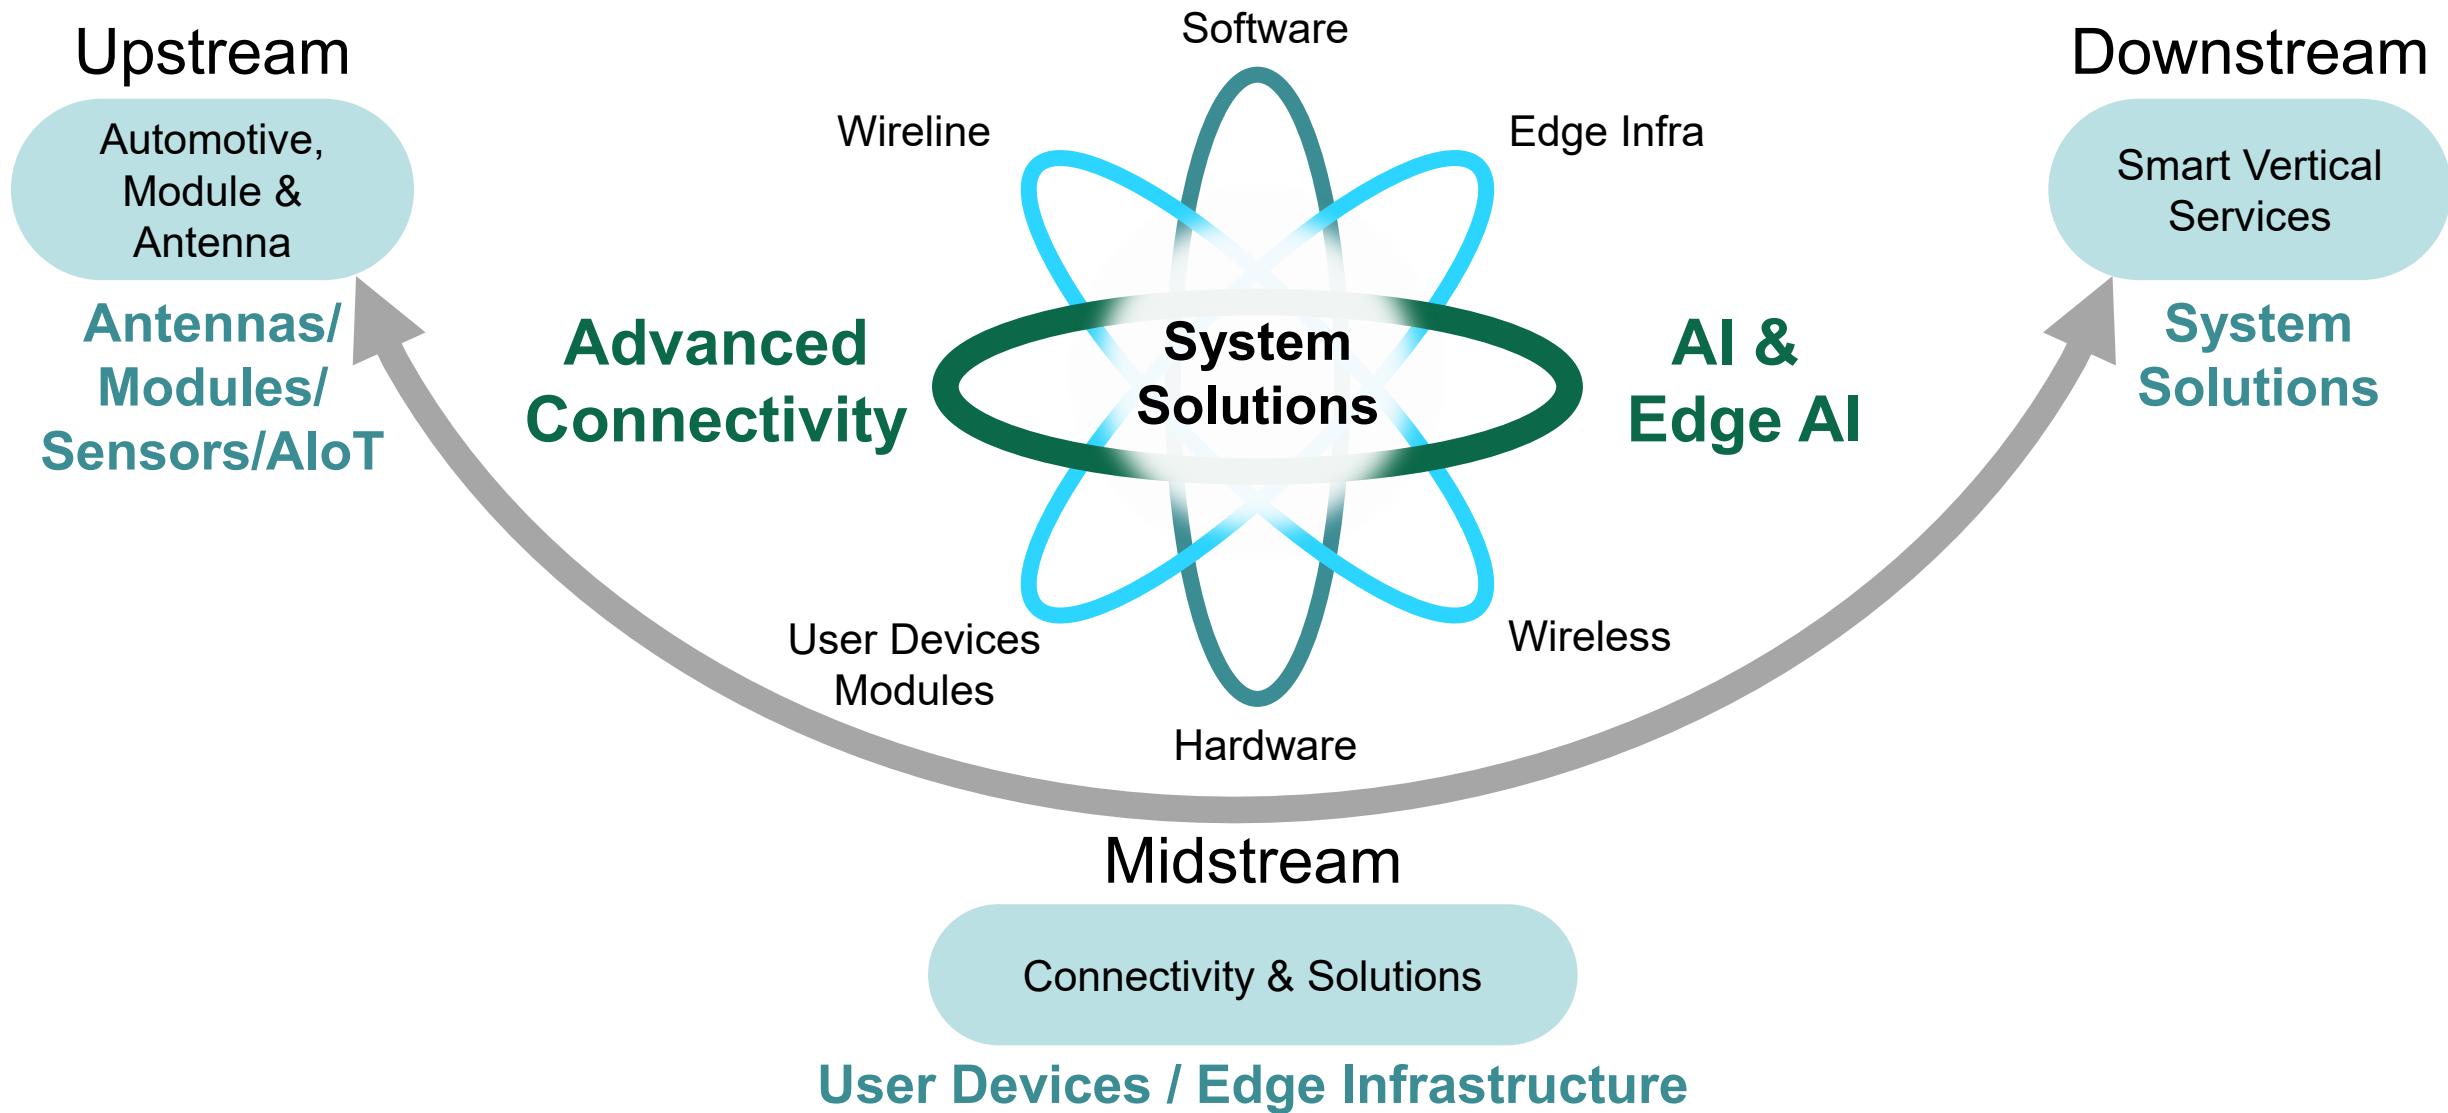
Upstream

Automotive, Module & Antenna

Antennas/ Modules/ Sensors/AIoT

Software

Wireline

Edge Infra

Downstream

Smart Vertical Services

System Solutions

Advanced Connectivity

System Solutions

AI & Edge AI

User Devices Modules

Wireless

Hardware

Midstream

Connectivity & Solutions

User Devices / Edge Infrastructure